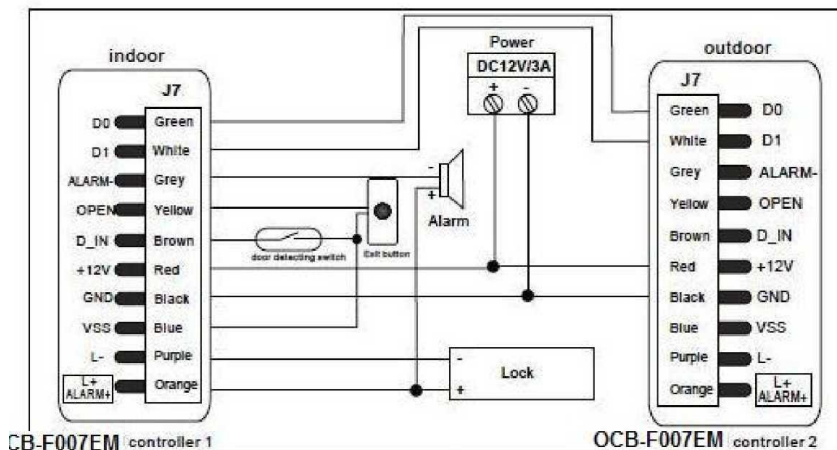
indoor

J7

D0 Green
D1 White
ALARM- Grey
OPEN Yellow
D_IN Brown
+12V Red
GND Black
VSS Blue
L- Purple
L+ ALARM+ Orange

CB-F007EM controller 1

Power
DC12V/3A
+ -

-
+
Alarm

door detecting switch
Exit button

-
+
Lock

outdoor

J7

Green D0
White D1
Grey ALARM-
Yellow OPEN
Brown D_IN
Red +12V
Black GND
Blue VSS
Purple L-
Orange L+ ALARM+

OCB-F007EM controller 2